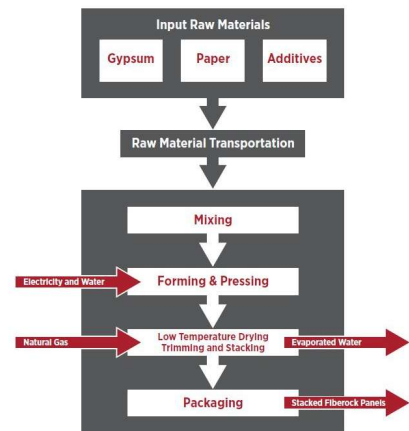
Input Raw Materials

Gypsum

Paper

Additives

Raw Material Transportation

Mixing

Electricity and Water

Forming & Pressing

Natural Gas

Low Temperature Drying Trimming and Stacking

Evaporated Water

Packaging

Stacked Fiberock Panels